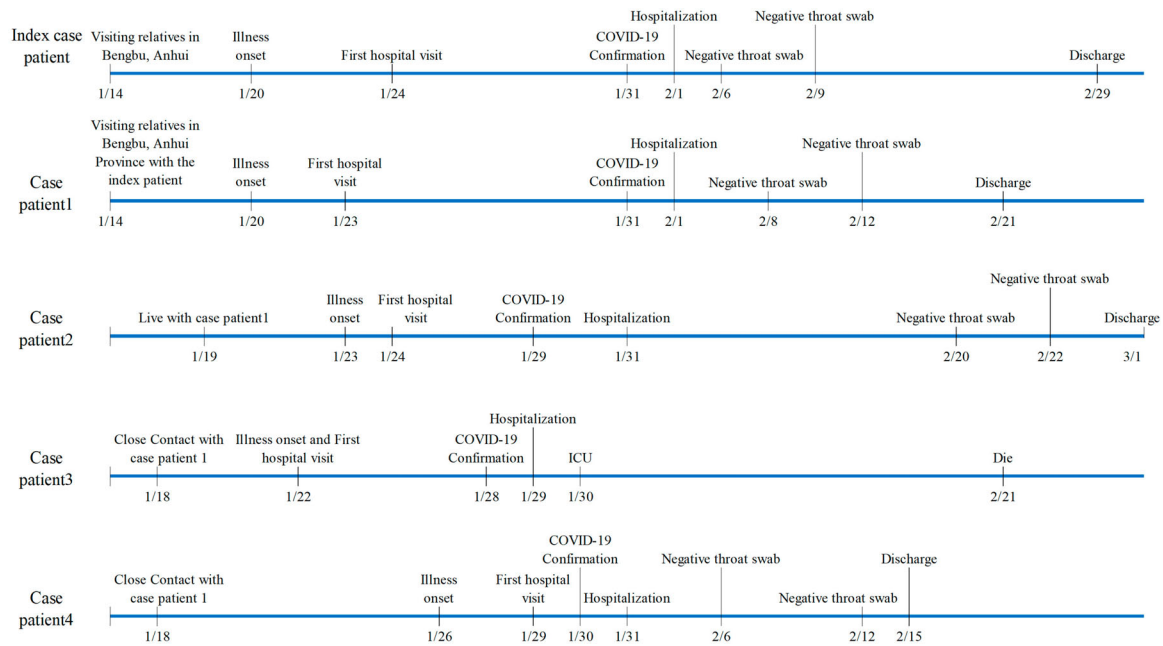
Index case patient

Visiting relatives in Bengbu, Anhui
1/14

Illness onset
1/20

First hospital visit
1/24

COVID-19 Confirmation
1/31

Hospitalization
2/1

Negative throat swab
2/6

Negative throat swab
2/9

Discharge
2/29

Case patient1

Visiting relatives in Bengbu, Anhui Province with the index patient
1/14

Illness onset
1/20

First hospital visit
1/23

COVID-19 Confirmation
1/31

Hospitalization
2/1

Negative throat swab
2/8

Negative throat swab
2/12

Discharge
2/21

Case patient2

Live with case patient1
1/19

Illness onset
1/23

First hospital visit
1/24

COVID-19 Confirmation
1/29

Hospitalization
1/31

Negative throat swab
2/20

Negative throat swab
2/22

Discharge
3/1

Case patient3

Close Contact with case patient 1
1/18

Illness onset and First hospital visit
1/22

COVID-19 Confirmation
1/28

Hospitalization
1/29

ICU
1/30

Die
2/21

Case patient4

Close Contact with case patient 1
1/18

Illness onset
1/26

First hospital visit
1/29

COVID-19 Confirmation
1/30

Hospitalization
1/31

Negative throat swab
2/6

Negative throat swab
2/12

Discharge
2/15